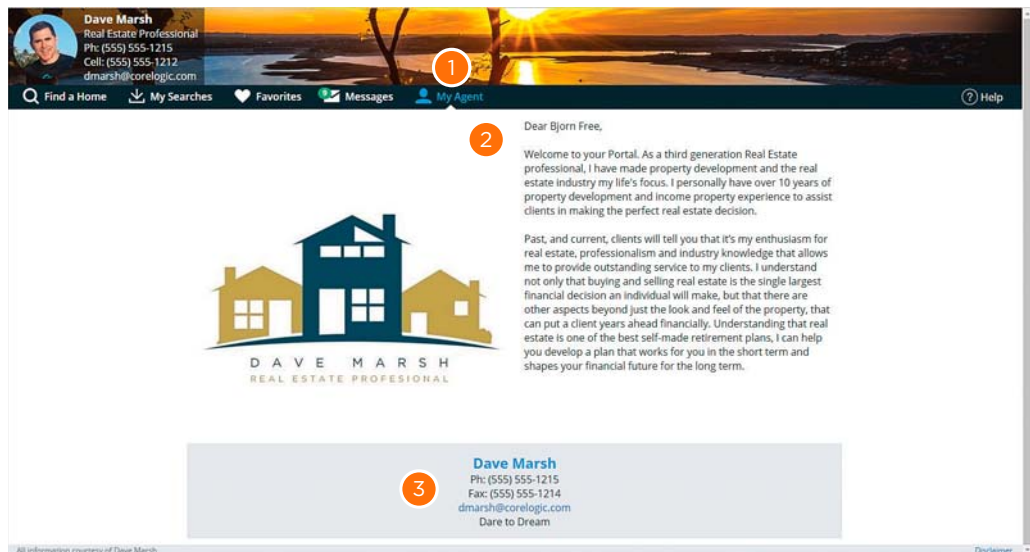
Dave Marsh
Real Estate Professional
Ph: (555) 555-1215
Cell: (555) 555-1212
dmarsh@corelogic.com

1

Find a Home  My Searches  Favorites  Messages  My Agent  Help

2

Dear Bjorn Free,

Welcome to your Portal. As a third generation Real Estate professional, I have made property development and the real estate industry my life's focus. I personally have over 10 years of property development and income property experience to assist clients in making the perfect real estate decision.

Past, and current, clients will tell you that it's my enthusiasm for real estate, professionalism and industry knowledge that allows me to provide outstanding service to my clients. I understand not only that buying and selling real estate is the single largest financial decision an individual will make, but that there are other aspects beyond just the look and feel of the property, that can put a client years ahead financially. Understanding that real estate is one of the best self-made retirement plans, I can help you develop a plan that works for you in the short term and shapes your financial future for the long term.

DAVE MARSH
REAL ESTATE PROFESIONAL

3

Dave Marsh
Ph: (555) 555-1215
Fax: (555) 555-1214
dmarsh@corelogic.com
Dare to Dream

All information courtesy of Dave Marsh

Disclaimer